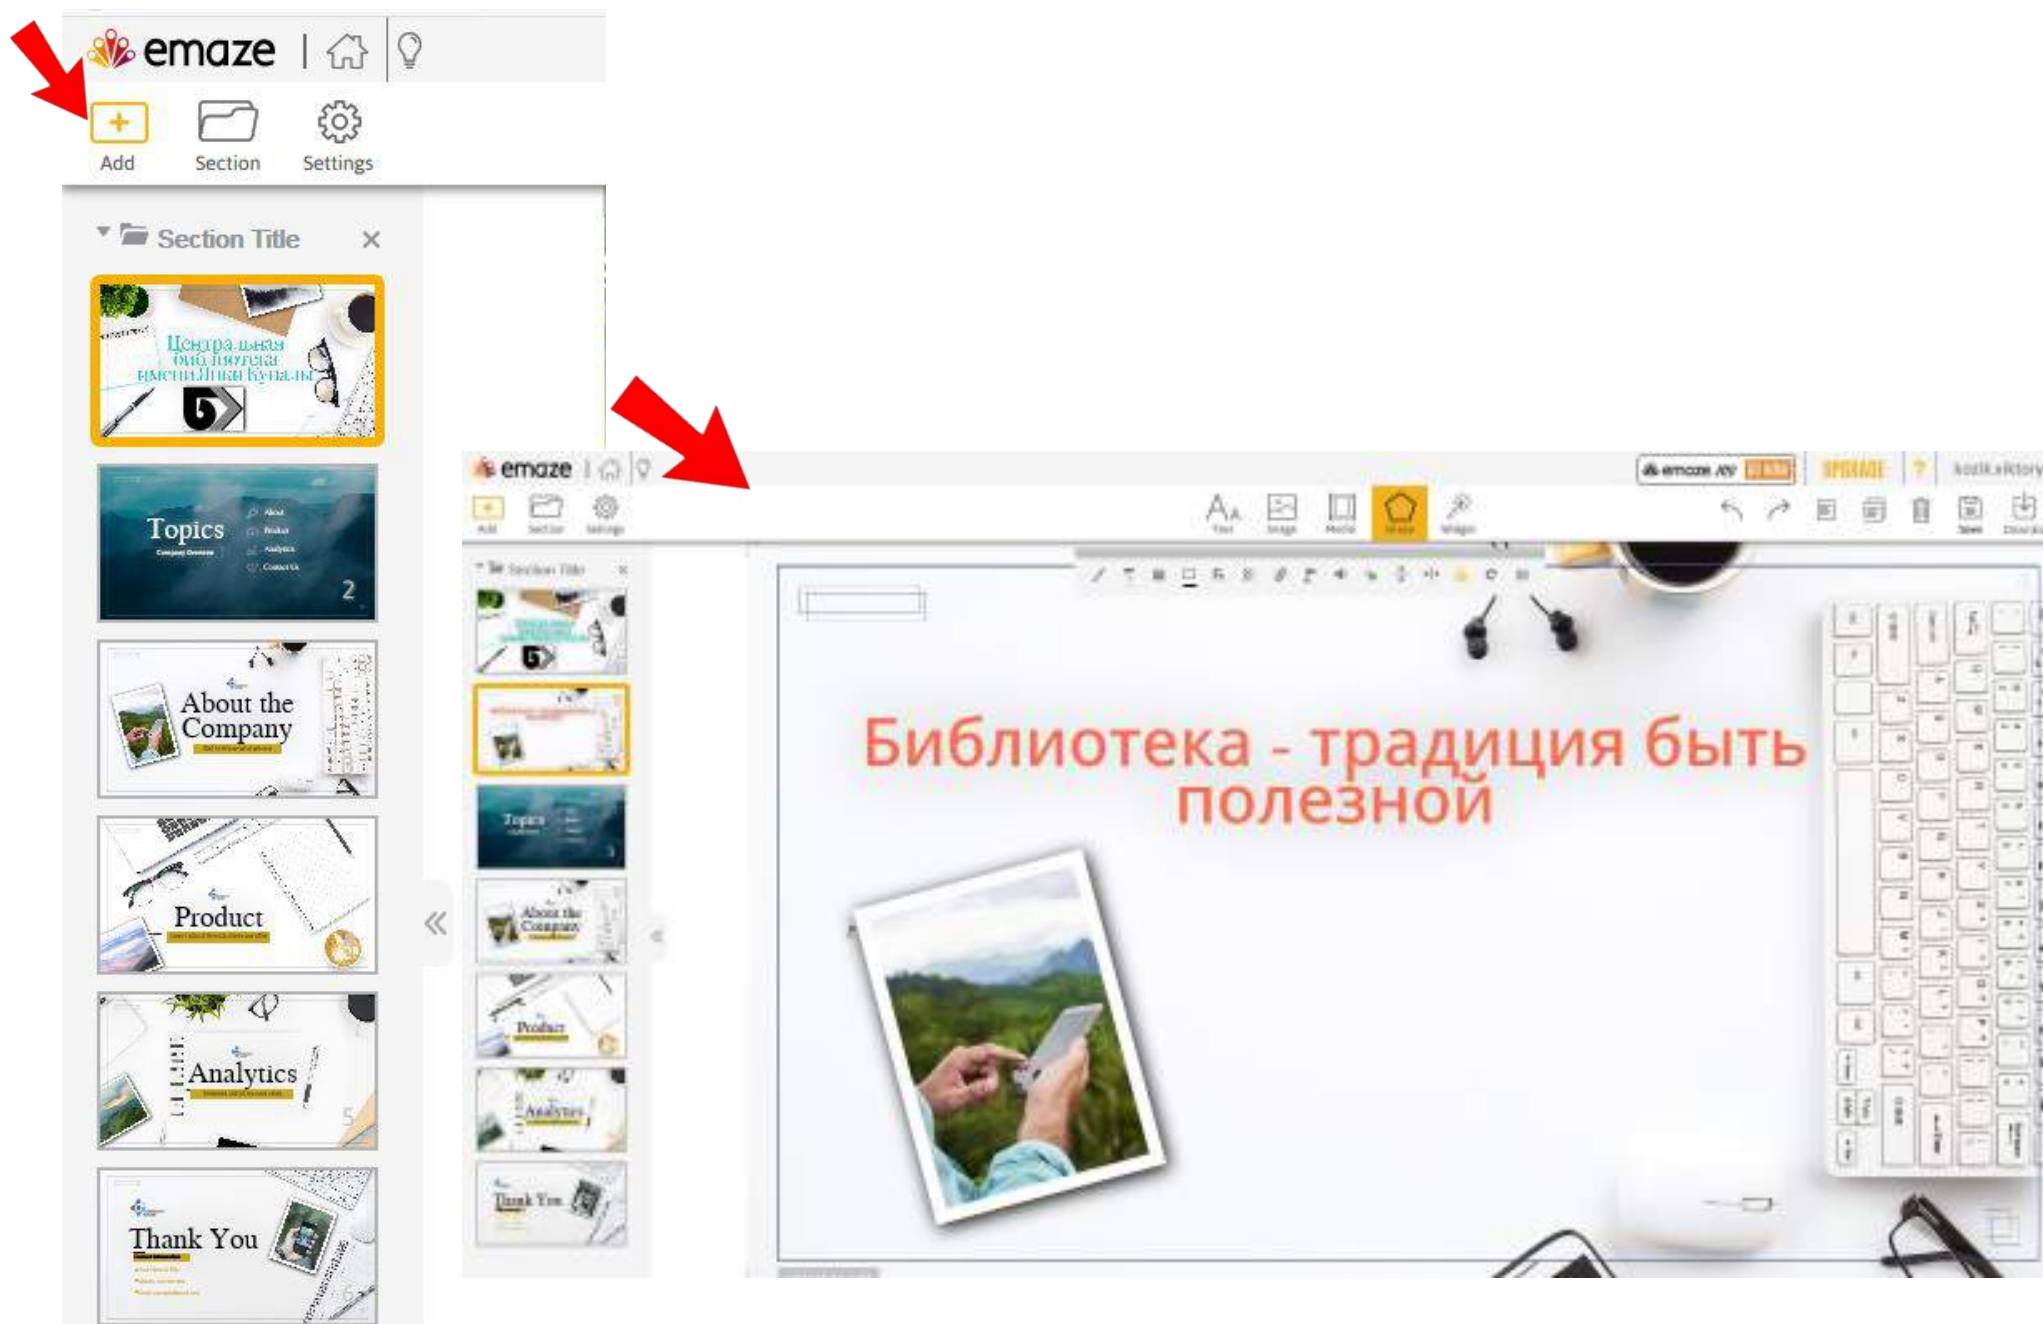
emaze

Add
Section
Settings

Section Title

Центральная библиотека имени Янки Купалы

Topics
About
Product
Analytics
Contact Us
2

About the Company

Product

Analytics
5

Thank You

emaze

Add
Section
Settings

Text
Image
Media
Shapes
Widgets

Save
Download

Section Title

Topics

About the Company

Product

Analytics

Thank You

Библиотека - традиция быть полезной